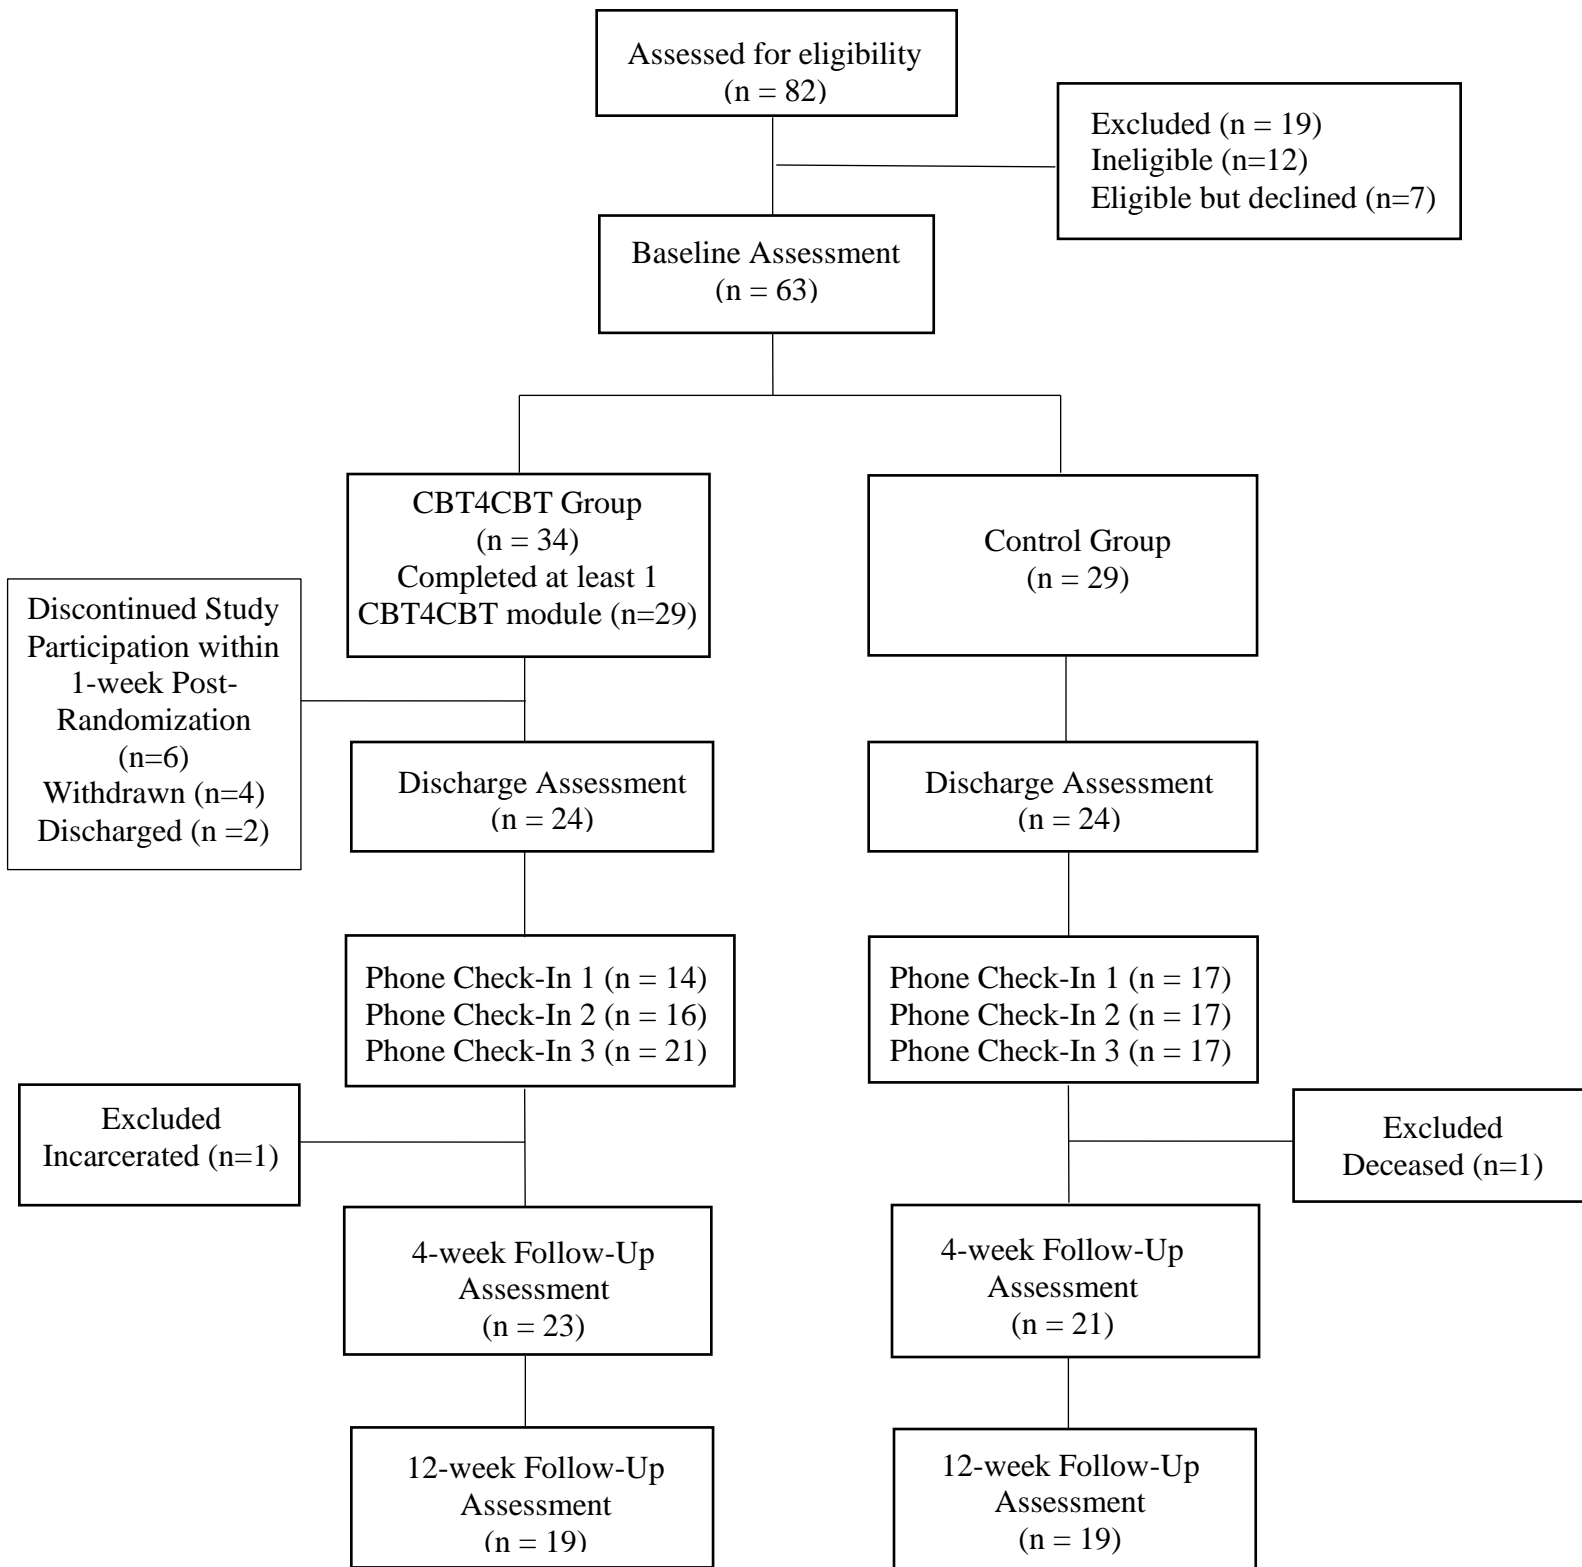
Assessed for eligibility
(n = 82)

Excluded (n = 19)
Ineligible (n=12)
Eligible but declined (n=7)

Baseline Assessment
(n = 63)

CBT4CBT Group
(n = 34)
Completed at least 1 CBT4CBT module (n=29)

Control Group
(n = 29)

Discontinued Study Participation within 1-week Post-Randomization
(n=6)
Withdrawn (n=4)
Discharged (n =2)

Discharge Assessment
(n = 24)

Discharge Assessment
(n = 24)

Phone Check-In 1 (n = 14)
Phone Check-In 2 (n = 16)
Phone Check-In 3 (n = 21)

Phone Check-In 1 (n = 17)
Phone Check-In 2 (n = 17)
Phone Check-In 3 (n = 17)

Excluded
Incarcerated (n=1)

Excluded
Deceased (n=1)

4-week Follow-Up Assessment
(n = 23)

4-week Follow-Up Assessment
(n = 21)

12-week Follow-Up Assessment
(n = 19)

12-week Follow-Up Assessment
(n = 19)